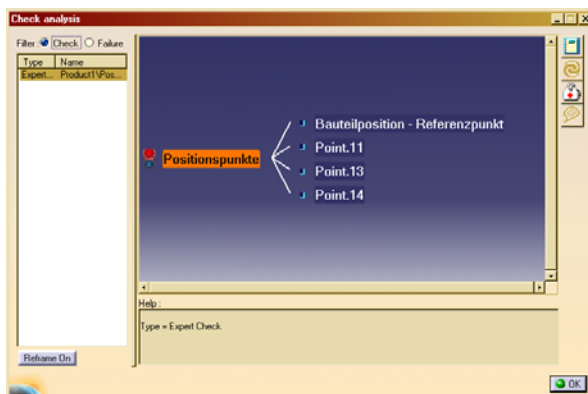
Check analysis

Filter Check Failure

| Type | Name |
|---|---|
| Expert... | Product1\Pos... |

Positionspunkte

Bauteilposition - Referenzpunkt

Point.11

Point.13

Point.14

Help :

Type = Expert Check

Reframe On

OK